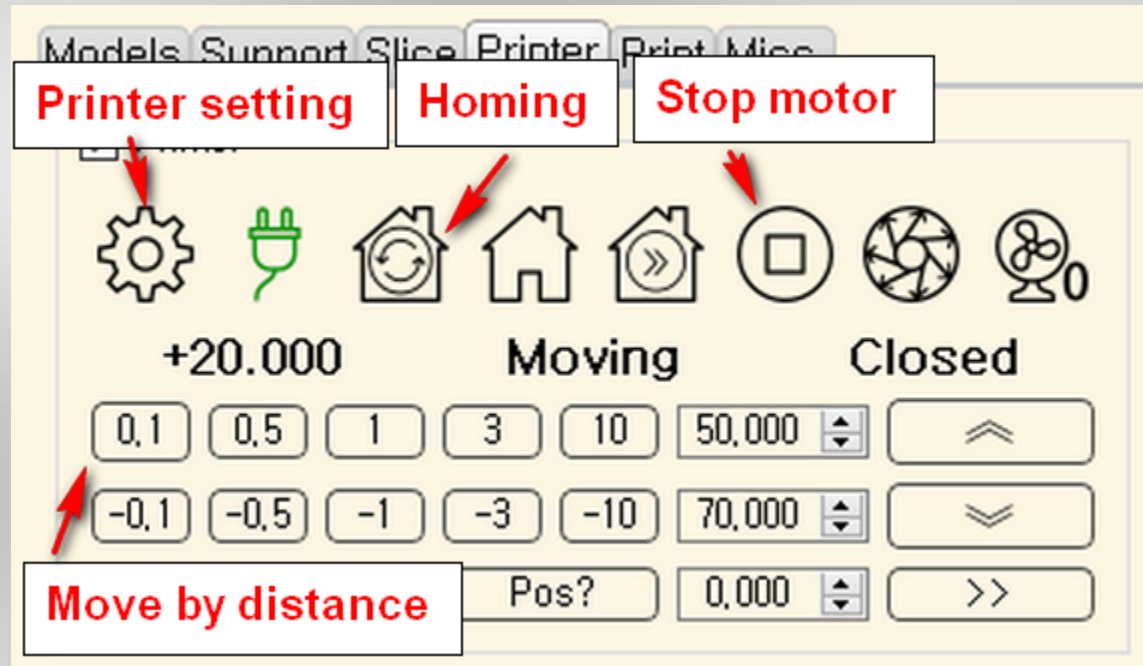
Models Support Slice Printer Print Misc

Printer setting

Homing

Stop motor

0

+20.000 Moving Closed

| 0,1 | 0,5 | 1 | 3 | 10 | 50,000 | ︽ |
|---|---|---|---|---|---|---|
| -0,1 | -0,5 | -1 | -3 | -10 | 70,000 | ︾ |
| | | Pos? | | | 0,000 | >> |

Move by distance